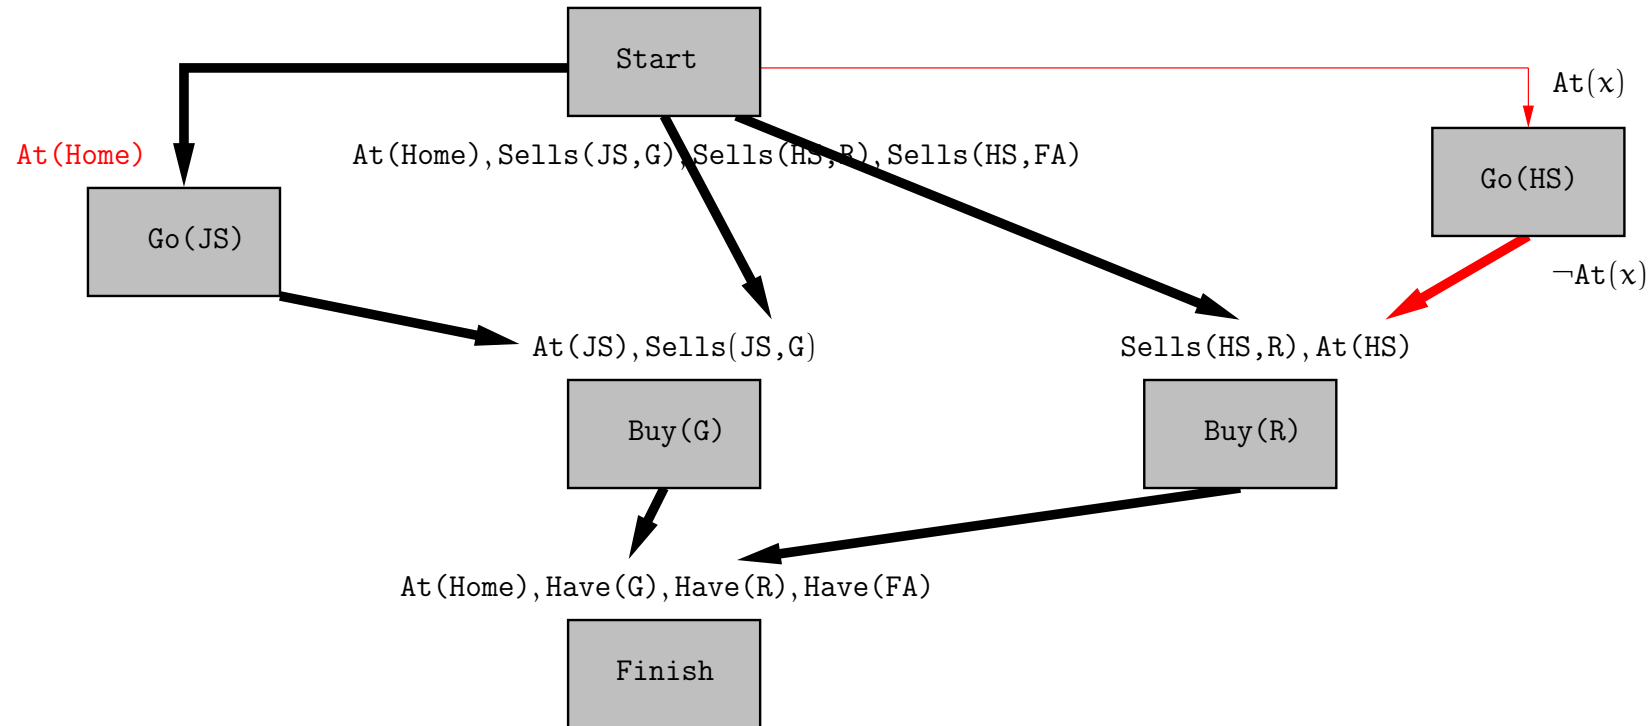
Start

At(Home)

At(Home), Sells(JS,G), Sells(HS,R), Sells(HS,FA)

At(x)

Go(HS)

Go(JS)

$\neg$At(x)

At(JS), Sells(JS,G)

Sells(HS,R), At(HS)

Buy(G)

Buy(R)

At(Home), Have(G), Have(R), Have(FA)

Finish